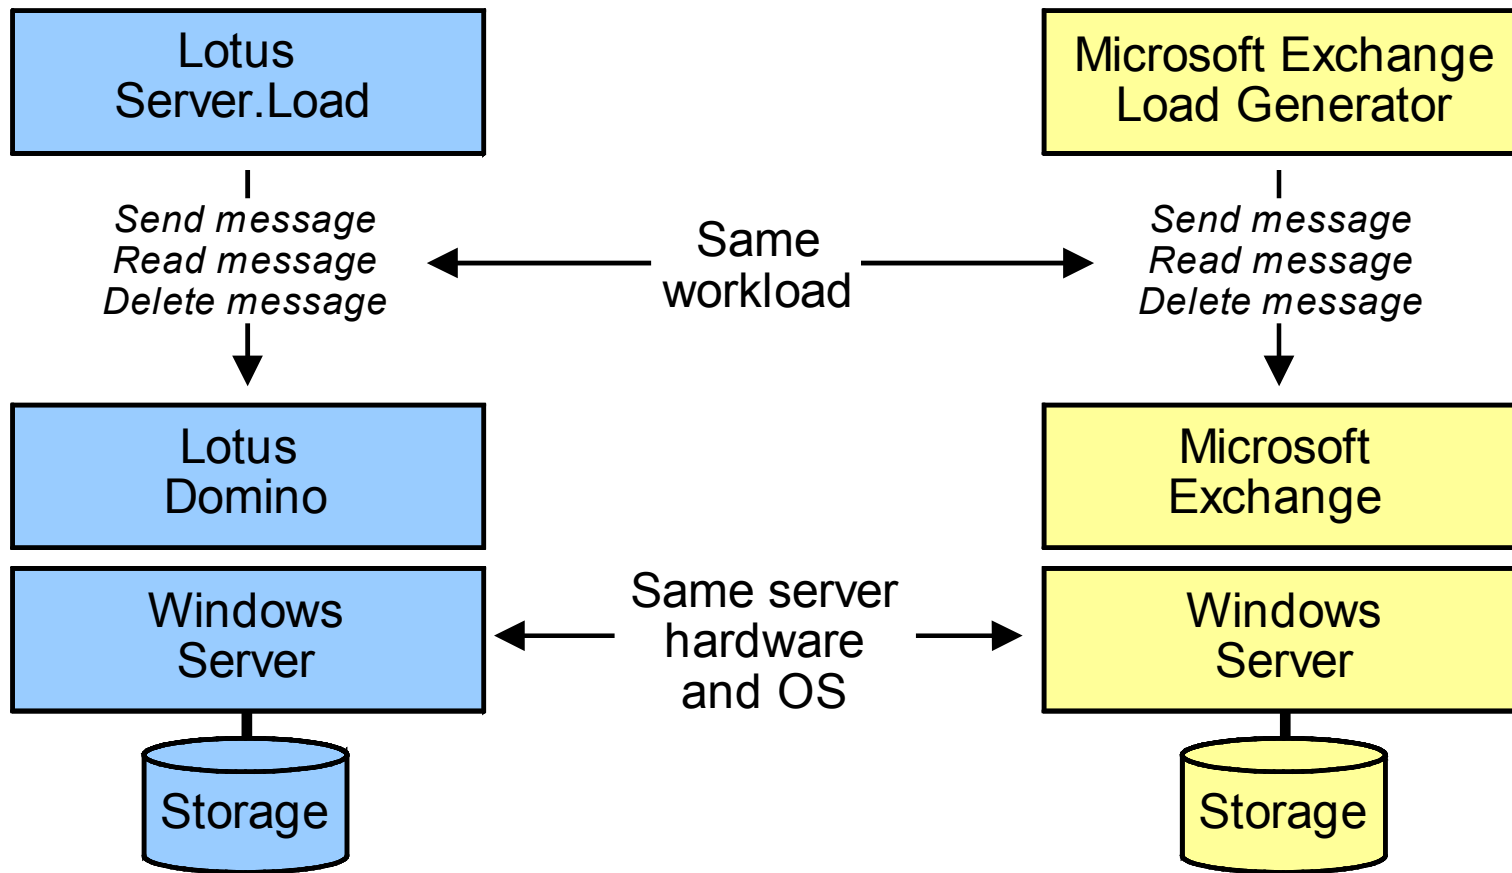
Lotus Server.Load

Send message
Read message
Delete message

Same workload

Microsoft Exchange Load Generator

Send message
Read message
Delete message

Lotus Domino

Microsoft Exchange

Windows Server

Same server hardware and OS

Windows Server

Storage

Storage